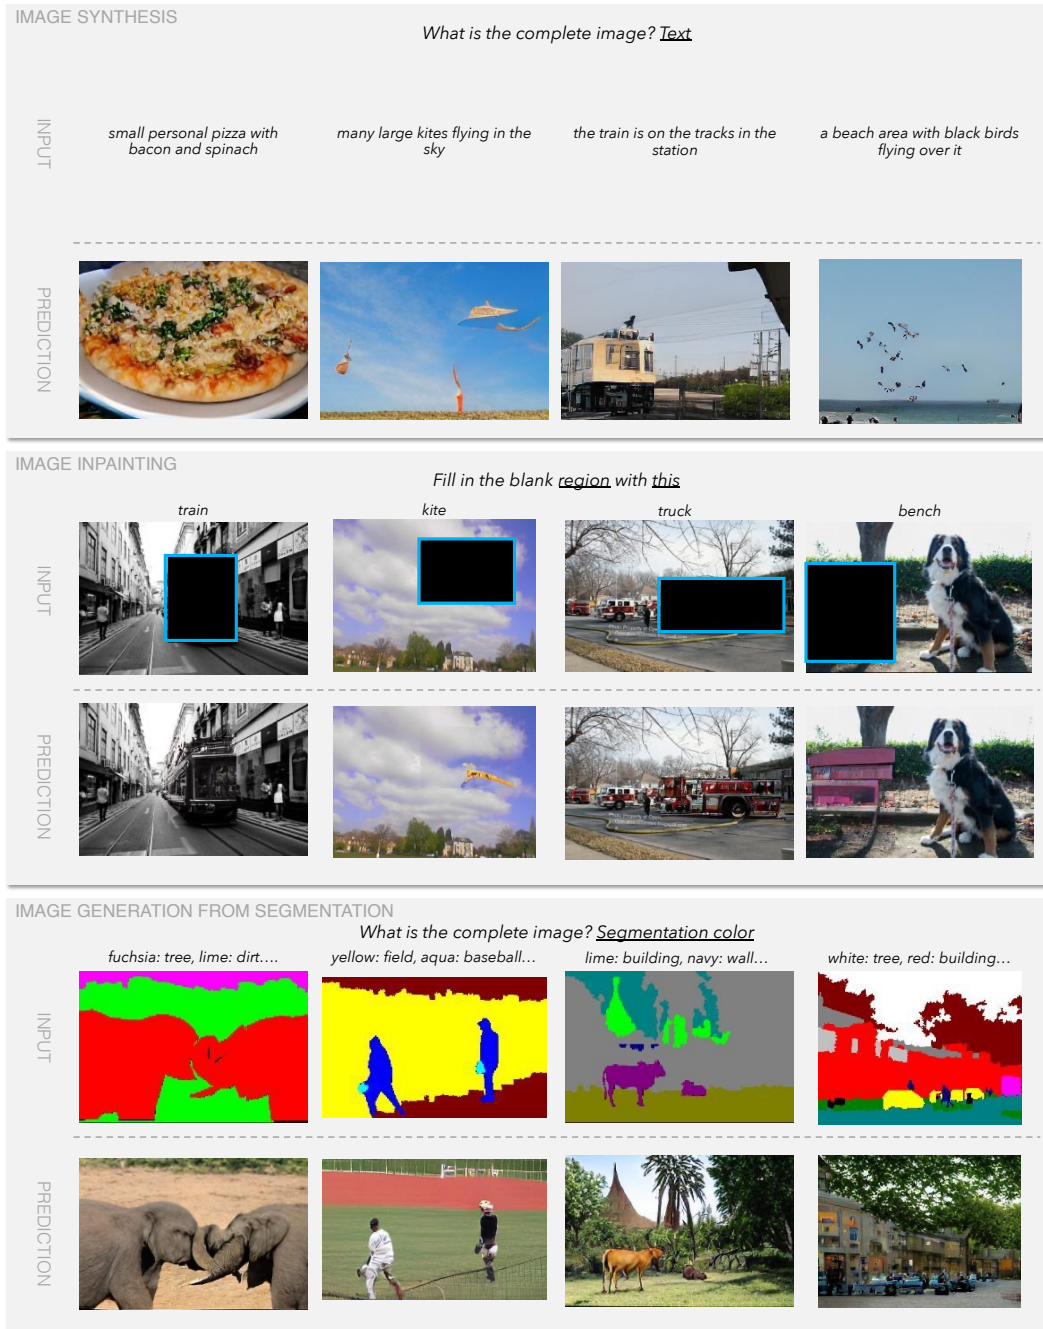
IMAGE SYNTHESIS

What is the complete image? Text

INPUT

small personal pizza with bacon and spinach

many large kites flying in the sky

the train is on the tracks in the station

a beach area with black birds flying over it

PREDICTION

IMAGE INPAINTING

Fill in the blank region with this

INPUT

train

kite

truck

bench

PREDICTION

IMAGE GENERATION FROM SEGMENTATION

What is the complete image? Segmentation color

INPUT

fuchsia: tree, lime: dirt....

yellow: field, aqua: baseball...

lime: building, navy: wall...

white: tree, red: building...

PREDICTION